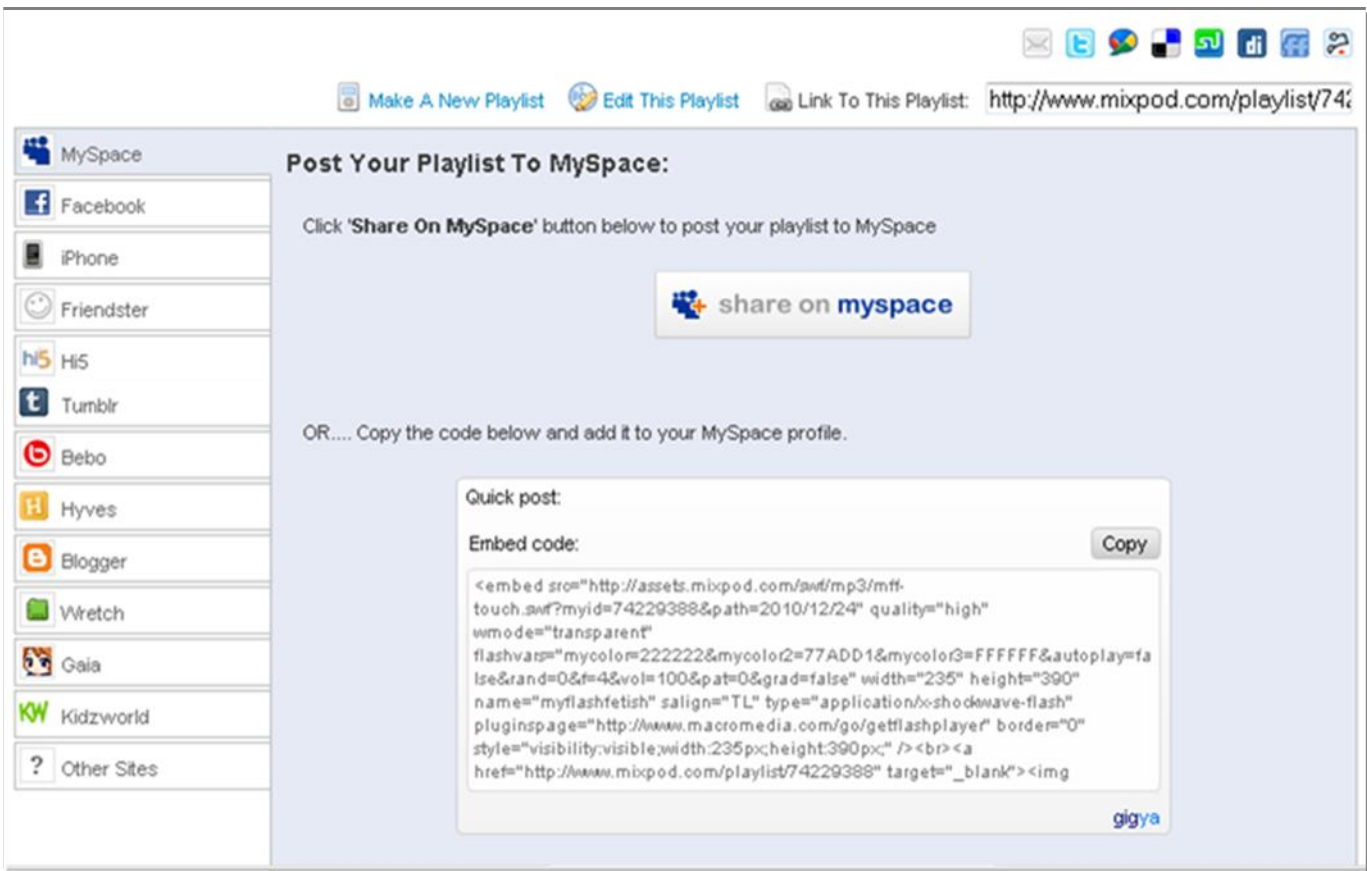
Make A New Playlist Edit This Playlist Link To This Playlist: http://www.mixpod.com/playlist/74

MySpace
Facebook
iPhone
Friendster
Hi5
Tumblr
Bebo
Hyves
Blogger
Wretch
Gaia
Kidzworld
Other Sites

Post Your Playlist To MySpace:

Click '**Share On MySpace**' button below to post your playlist to MySpace

share on myspace

OR.... Copy the code below and add it to your MySpace profile.

Quick post:

Embed code:

Copy

<embed src="http://assets.mixpod.com/swf/mp3/mff-touch.swf?myid=74229388&path=2010/12/24" quality="high" wmode="transparent" flashvars="mycolor=222222&mycolor2=77ADD1&mycolor3=FFFFFF&autoplay=false&rand=0&f=4&vol=100&pat=0&grad=false" width="235" height="390" name="myflashfetish" salign="TL" type="application/x-shockwave-flash" pluginspage="http://www.macromedia.com/go/getflashplayer" border="0" style="visibility:visible;width:235px;height:390px;" /><br><a href="http://www.mixpod.com/playlist/74229388" target="_blank"><img

gigya